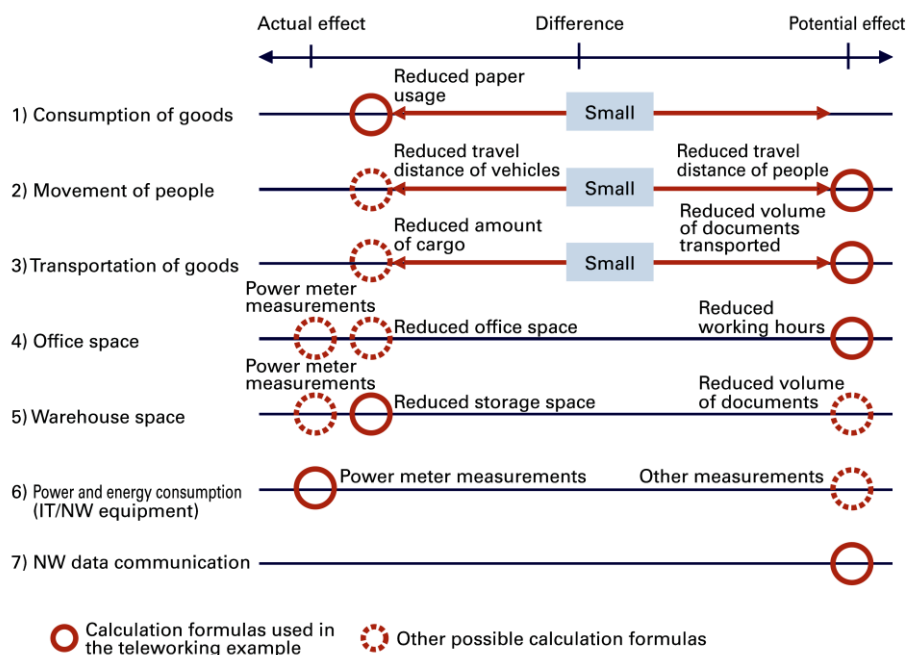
Actual effect
Difference
Potential effect

1) Consumption of goods
Reduced paper usage
Small

2) Movement of people
Reduced travel distance of vehicles
Small
Reduced travel distance of people

3) Transportation of goods
Reduced amount of cargo
Small
Reduced volume of documents transported

4) Office space
Power meter measurements
Reduced office space
Reduced working hours

5) Warehouse space
Power meter measurements
Reduced storage space
Reduced volume of documents

6) Power and energy consumption (IT/NW equipment)
Power meter measurements
Other measurements

7) NW data communication

Calculation formulas used in the teleworking example
Other possible calculation formulas